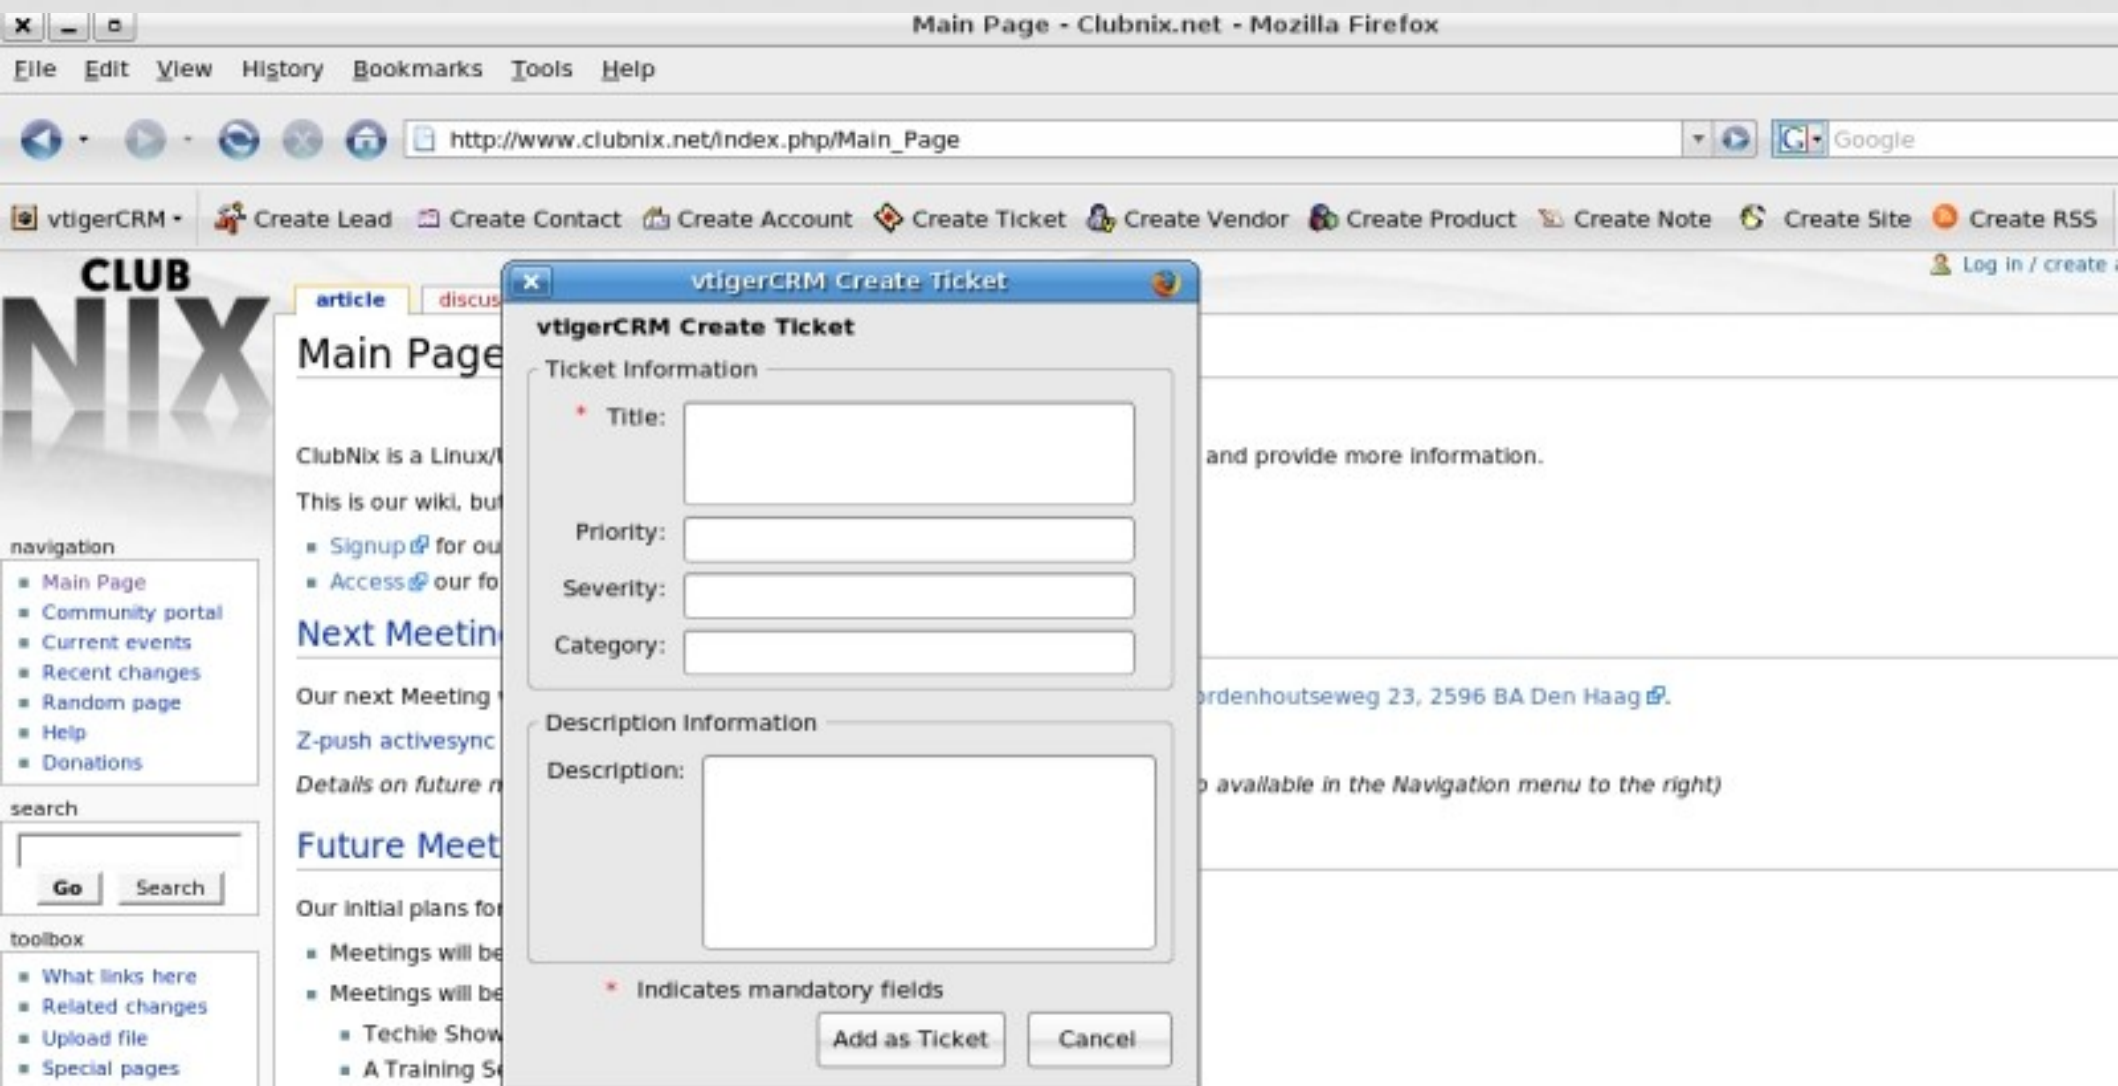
Main Page - Clubnix.net - Mozilla Firefox

File Edit View History Bookmarks Tools Help

http://www.clubnix.net/index.php/Main_Page

Google

vtigerCRM Create Lead Create Contact Create Account Create Ticket Create Vendor Create Product Create Note Create Site Create RSS

CLUB NIX

article discus

Log in / create

Main Page

ClubNix is a Linux/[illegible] and provide more information.

This is our wiki, bu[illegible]

Signup for ou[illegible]

Access our fo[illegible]

Next Meetin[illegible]

Our next Meeting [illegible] ordenhoutseweg 23, 2596 BA Den Haag.

Z-push activesync

Details on future n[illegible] available in the Navigation menu to the right)

Future Meet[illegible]

Our initial plans fo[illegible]

Meetings will be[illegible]

Meetings will be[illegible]

Techie Show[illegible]

A Training S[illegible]

navigation
Main Page
Community portal
Current events
Recent changes
Random page
Help
Donations

search
Go Search

toolbox
What links here
Related changes
Upload file
Special pages

vtigerCRM Create Ticket

vtigerCRM Create Ticket

Ticket Information

* Title:

Priority:

Severity:

Category:

Description Information

Description:

* Indicates mandatory fields

Add as Ticket Cancel